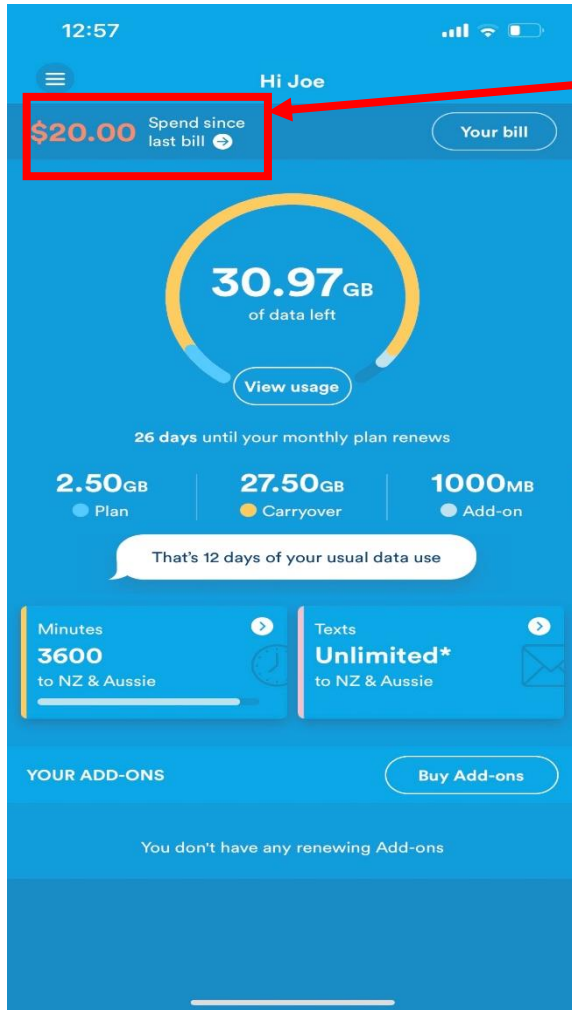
12:57

Hi Joe

$20.00 Spend since last bill

Your bill

30.97GB
of data left

View usage

26 days until your monthly plan renews

2.50GB
Plan

27.50GB
Carryover

1000MB
Add-on

That's 12 days of your usual data use

Minutes
3600
to NZ & Aussie

Texts
Unlimited*
to NZ & Aussie

YOUR ADD-ONS

Buy Add-ons

You don't have any renewing Add-ons